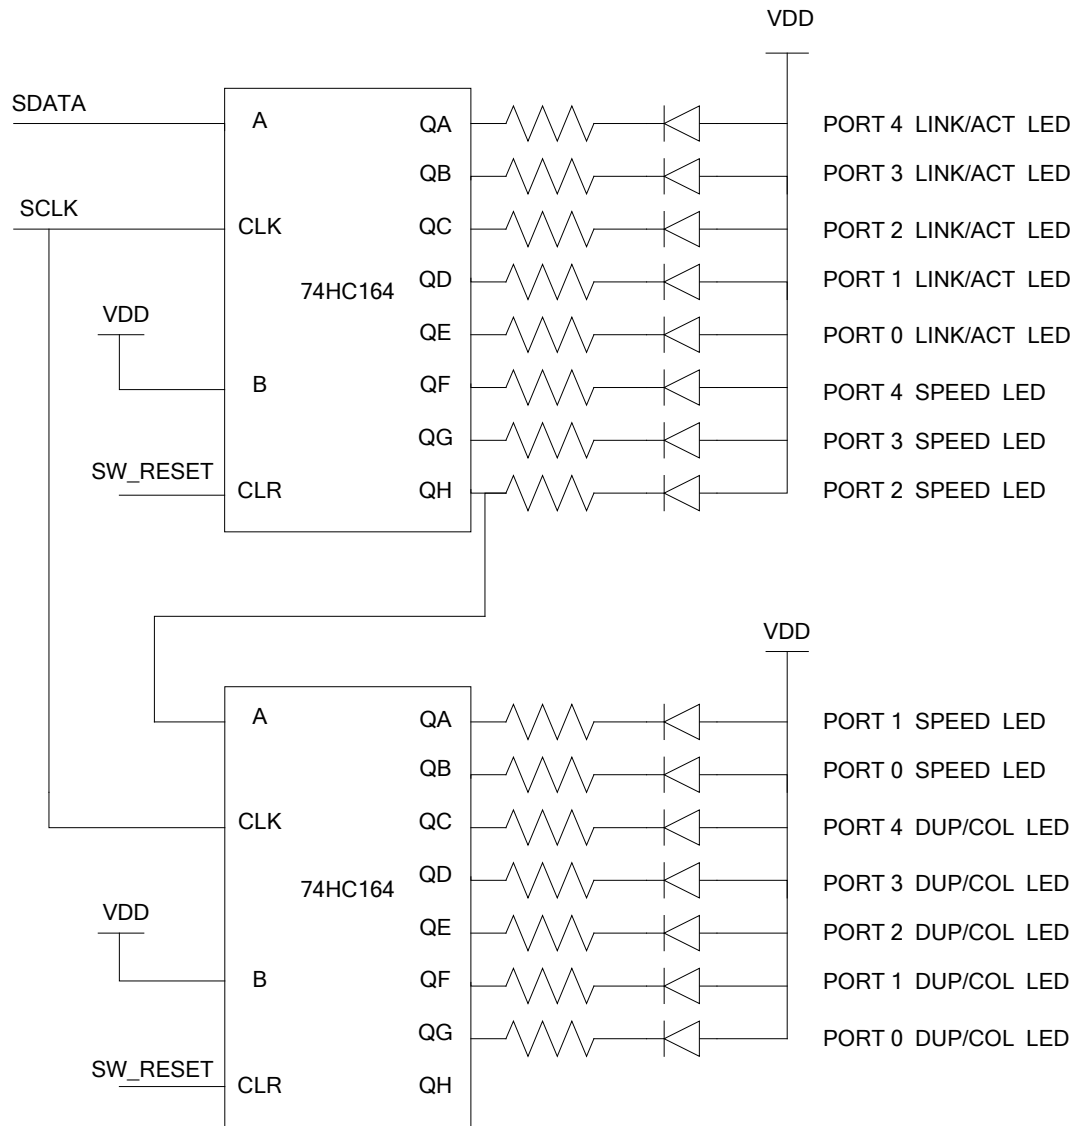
VDD

SDATA
A
QA
PORT 4 LINK/ACT LED
QB
PORT 3 LINK/ACT LED
SCLK
CLK
QC
PORT 2 LINK/ACT LED
QD
PORT 1 LINK/ACT LED
74HC164
VDD
QE
PORT 0 LINK/ACT LED
B
QF
PORT 4 SPEED LED
QG
PORT 3 SPEED LED
SW_RESET
CLR
QH
PORT 2 SPEED LED

VDD

A
QA
PORT 1 SPEED LED
QB
PORT 0 SPEED LED
CLK
QC
PORT 4 DUP/COL LED
QD
PORT 3 DUP/COL LED
74HC164
VDD
QE
PORT 2 DUP/COL LED
B
QF
PORT 1 DUP/COL LED
QG
PORT 0 DUP/COL LED
SW_RESET
CLR
QH